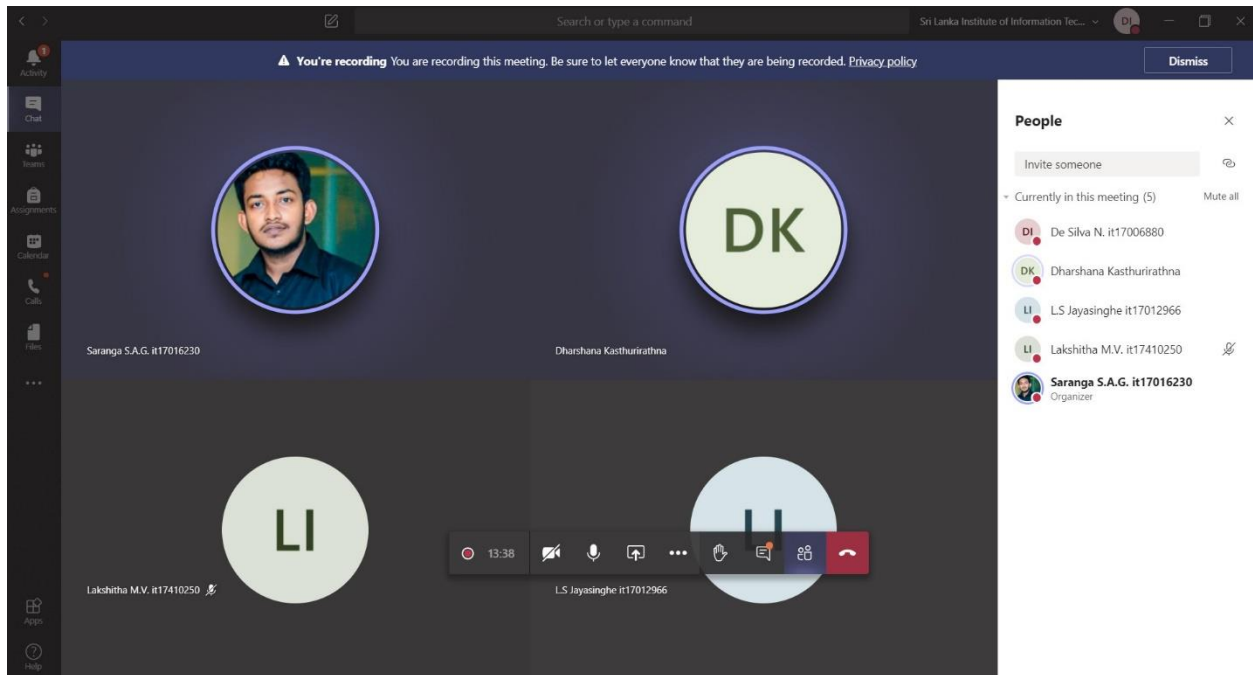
Search or type a command

Sri Lanka Institute of Information Tec...

DI

Activity

Chat

Teams

Assignments

Calendar

Calls

Files

...

Apps

Help

You're recording You are recording this meeting. Be sure to let everyone know that they are being recorded. Privacy policy

Dismiss

Saranga S.A.G. it17016230

DK

Dharshana Kasthurirathna

LI

Lakshitha M.V. it17410250

LI

L.S Jayasinghe it17012966

13:38

People

Invite someone

Currently in this meeting (5)

Mute all

DI De Silva N. it17006880

DK Dharshana Kasthurirathna

LI L.S Jayasinghe it17012966

LI Lakshitha M.V. it17410250

Saranga S.A.G. it17016230
Organizer